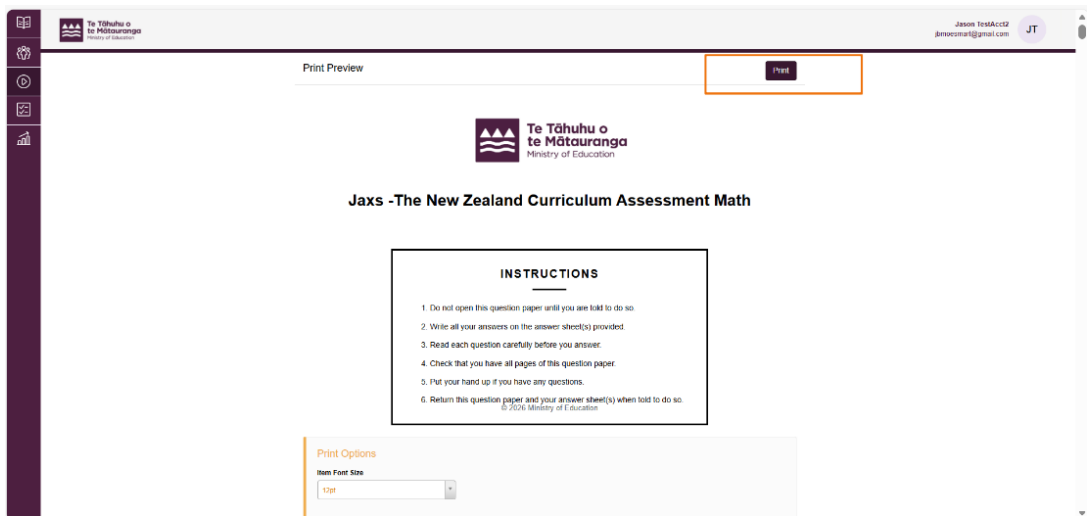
Te Tāhuhu o te Mātauranga
Ministry of Education

Jason TestAcct2
jbmoesmart@gmail.com
JT

Print Preview

Print

Te Tāhuhu o te Mātauranga
Ministry of Education

Jaxs -The New Zealand Curriculum Assessment Math

INSTRUCTIONS

1. Do not open this question paper until you are told to do so.
2. Write all your answers on the answer sheet(s) provided.
3. Read each question carefully before you answer.
4. Check that you have all pages of this question paper.
5. Put your hand up if you have any questions.
6. Return this question paper and your answer sheet(s) when told to do so.

© 2026 Ministry of Education

Print Options
Item Font Size
12pt